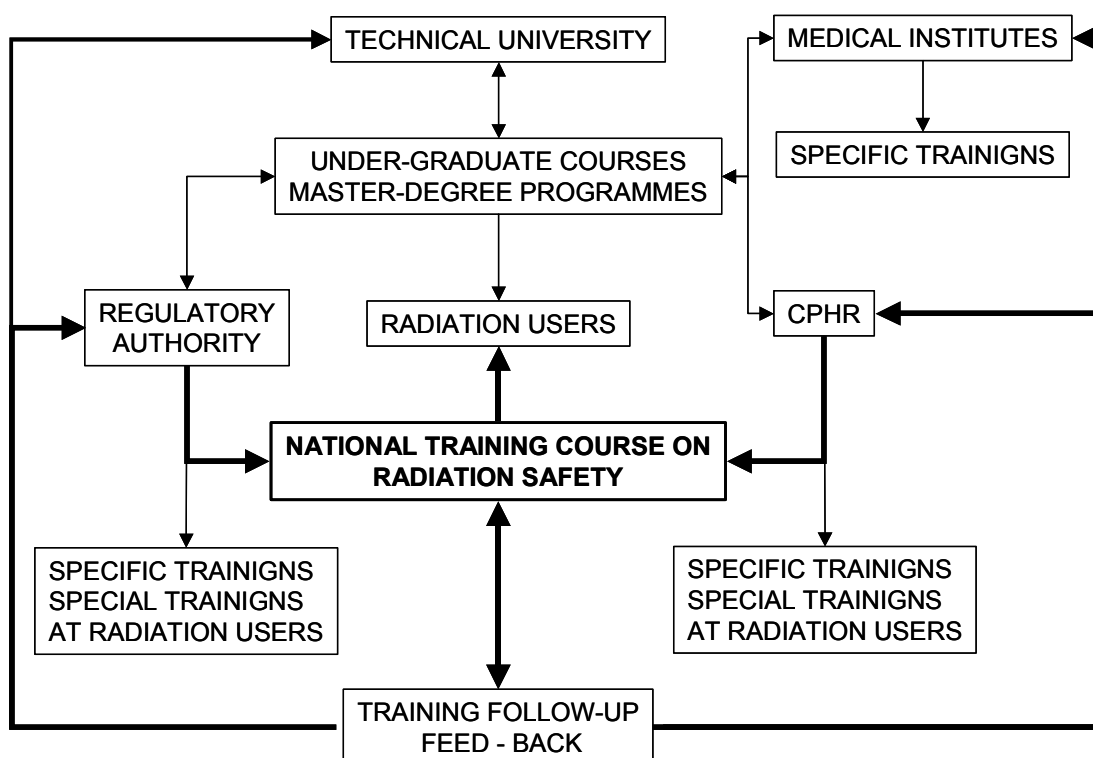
TECHNICAL UNIVERSITY

MEDICAL INSTITUTES

UNDER-GRADUATE COURSES
MASTER-DEGREE PROGRAMMES

SPECIFIC TRAINIGNS

REGULATORY AUTHORITY

RADIATION USERS

CPHR

NATIONAL TRAINING COURSE ON RADIATION SAFETY

SPECIFIC TRAINIGNS
SPECIAL TRAINIGNS
AT RADIATION USERS

SPECIFIC TRAINIGNS
SPECIAL TRAINIGNS
AT RADIATION USERS

TRAINING FOLLOW-UP
FEED - BACK